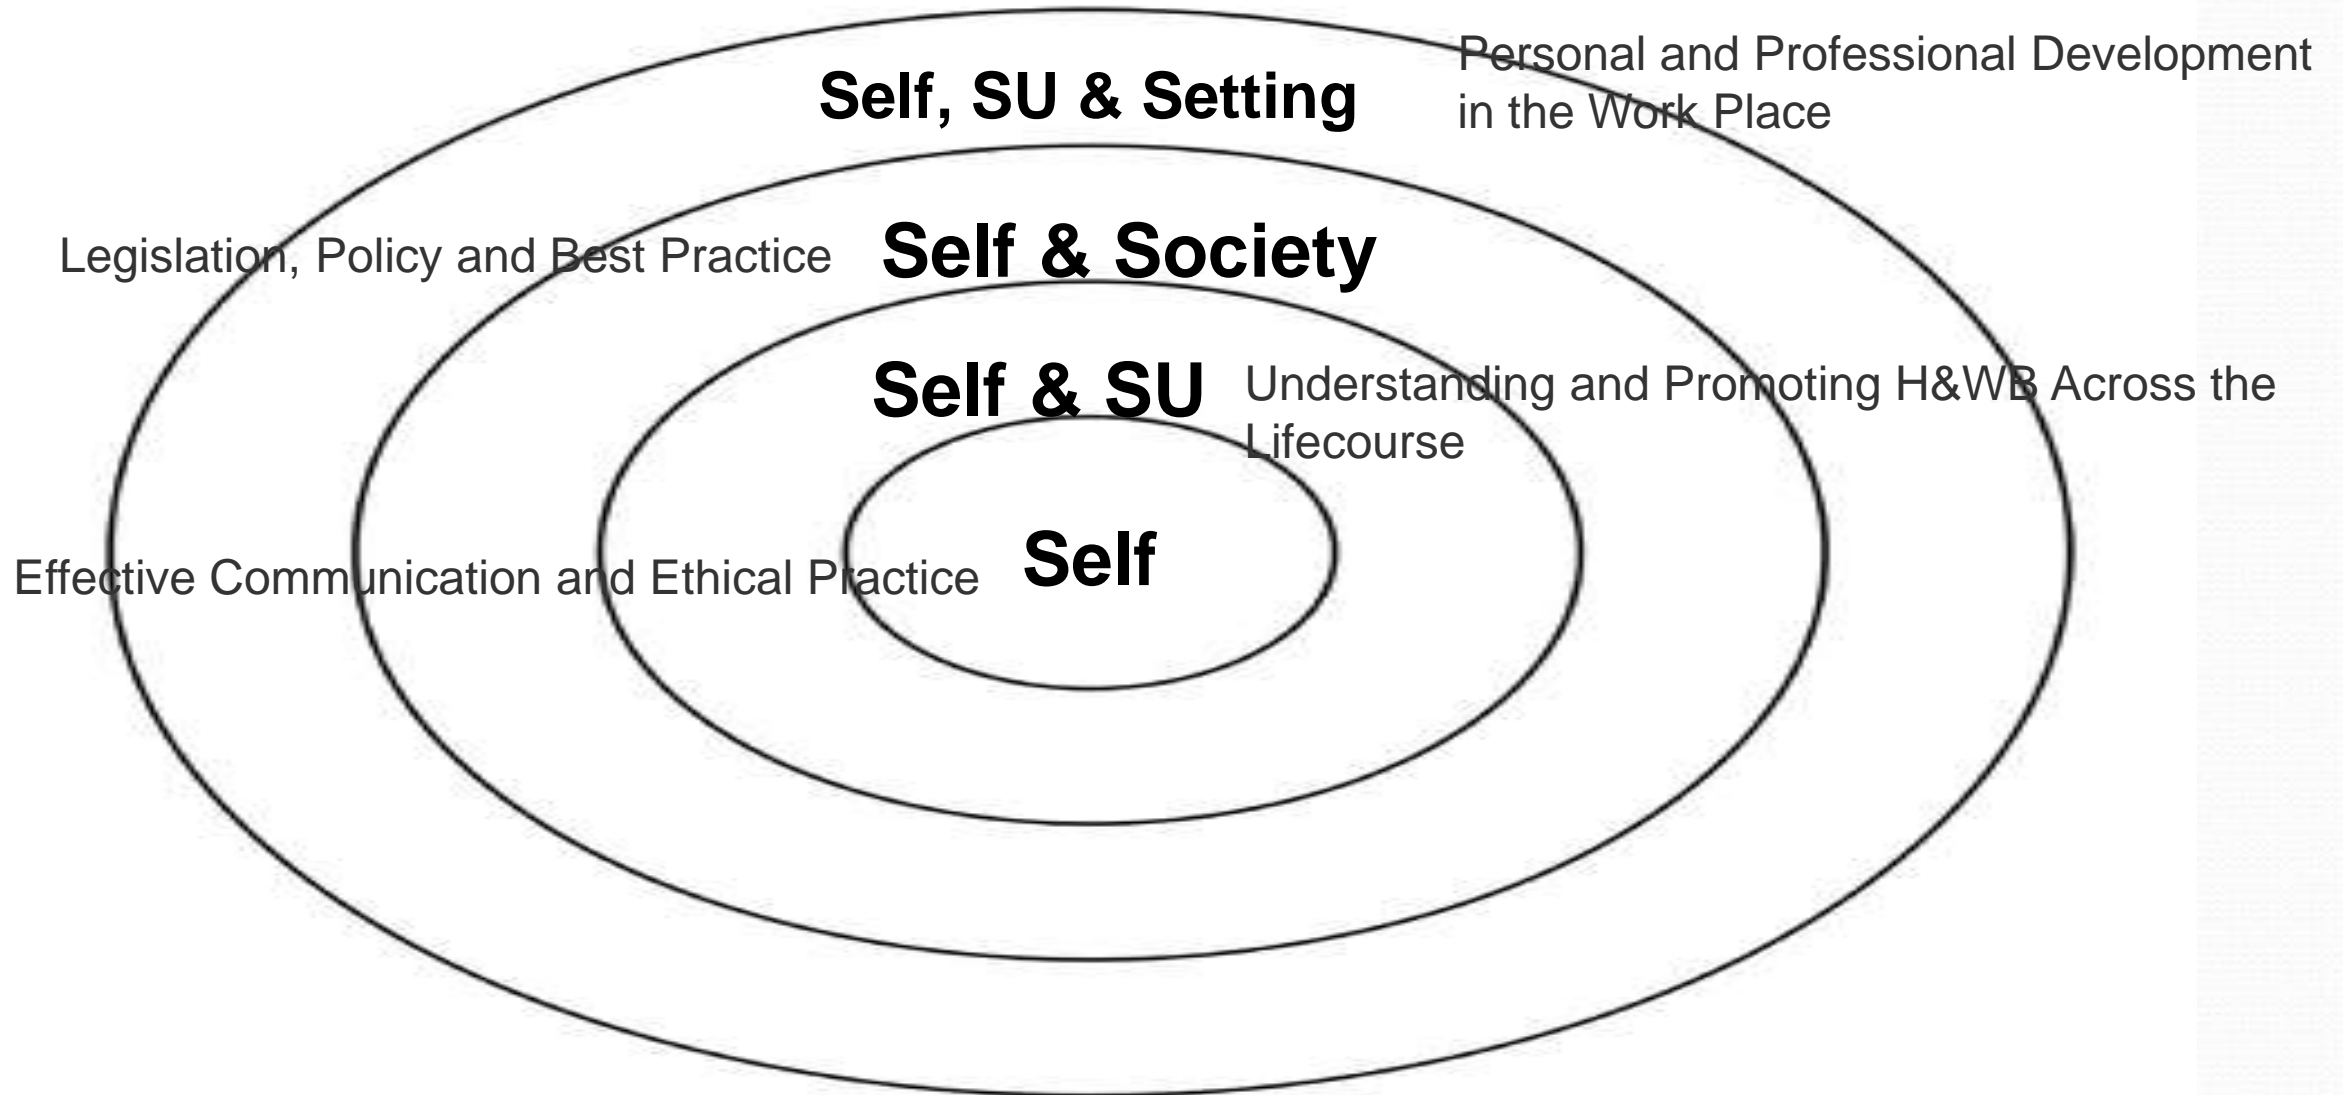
Self, SU & Setting

Personal and Professional Development in the Work Place

Legislation, Policy and Best Practice

Self & Society

Self & SU

Understanding and Promoting H&WB Across the Lifecourse

Effective Communication and Ethical Practice

Self